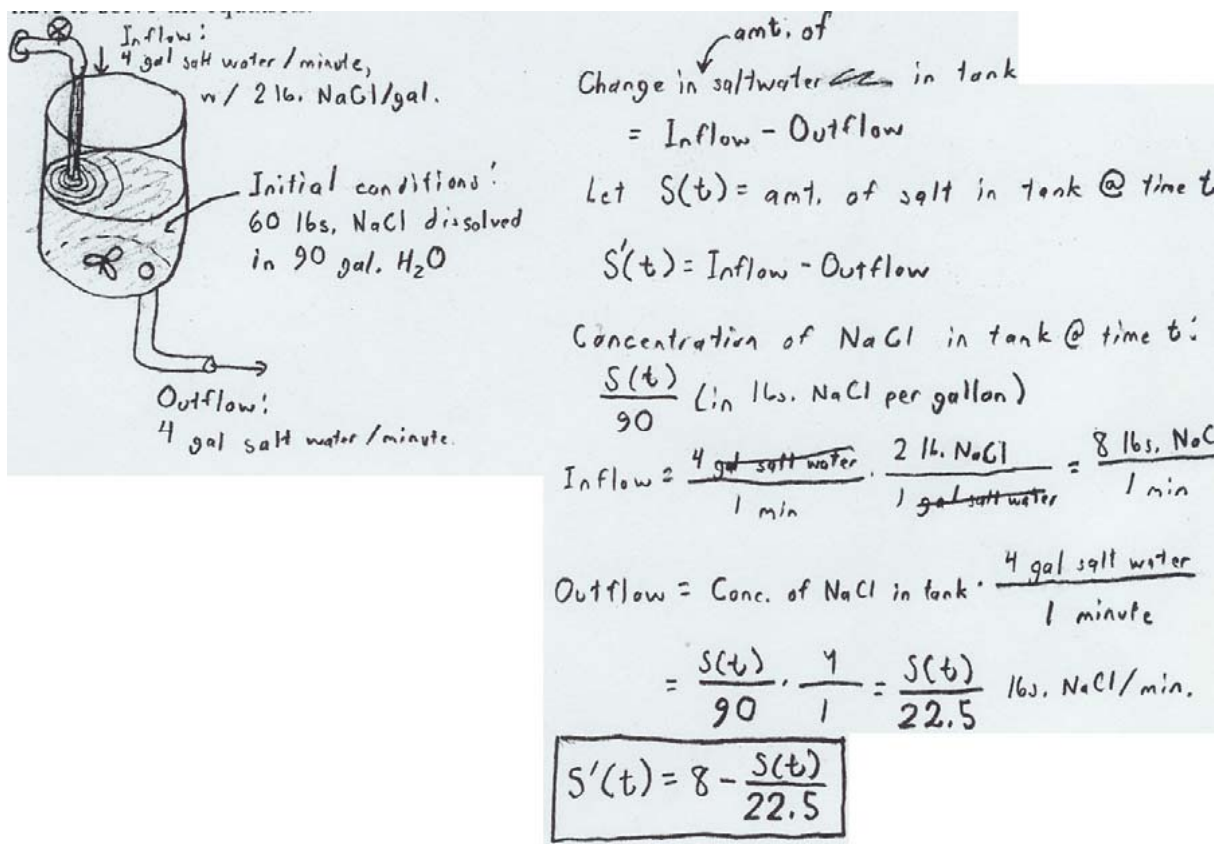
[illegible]

Inflow: 4 gal salt water / minute, w/ 2 lb. NaCl/gal.

Initial conditions: 60 lbs. NaCl dissolved in 90 gal. $H_2O$

Outflow: 4 gal salt water / minute.

amt. of

Change in saltwater ~~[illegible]~~ in tank

= Inflow - Outflow

Let S(t) = amt. of salt in tank @ time t

S'(t) = Inflow - Outflow

Concentration of NaCl in tank @ time t:

$\frac{S(t)}{90}$ (in lbs. NaCl per gallon)

Inflow = $\frac{4 \text{ ~~gal salt water~~}}{1 \text{ min}} \cdot \frac{2 \text{ lb. NaCl}}{1 \text{ ~~gal salt water~~}} = \frac{8 \text{ lbs. NaC}}{1 \text{ min}}$

Outflow = Conc. of NaCl in tank $\cdot \frac{4 \text{ gal salt water}}{1 \text{ minute}}$

$= \frac{S(t)}{90} \cdot \frac{4}{1} = \frac{S(t)}{22.5}$ lbs. NaCl/min.

$S'(t) = 8 - \frac{S(t)}{22.5}$